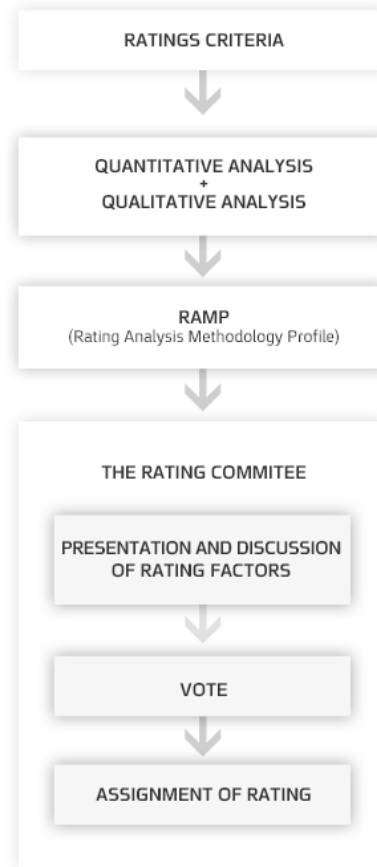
RATINGS CRITERIA

QUANTITATIVE ANALYSIS
+
QUALITATIVE ANALYSIS

RAMP
(Rating Analysis Methodology Profile)

THE RATING COMMITEE

PRESENTATION AND DISCUSSION OF RATING FACTORS

VOTE

ASSIGNMENT OF RATING